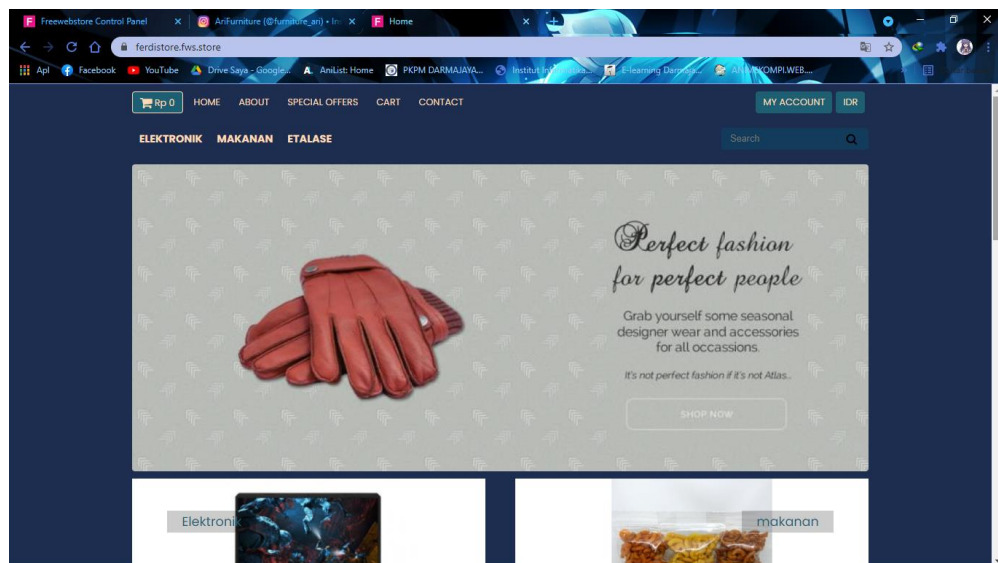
Freewebstore Control Panel ×
AriFurniture (@furniture_ari) • In ×
Home ×
+

ferdistore.fws.store

Apl Facebook YouTube Drive Saya - Google... AniList: Home PKPM DARMAJAYA... Institut In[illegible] E-learning Darmaja... A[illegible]KOMPI.WEB....

Rp 0 HOME ABOUT SPECIAL OFFERS CART CONTACT MY ACCOUNT IDR

ELEKTRONIK MAKANAN ETALASE Search

Perfect fashion for perfect people

Grab yourself some seasonal designer wear and accessories for all occassions.

It's not perfect fashion if it's not Atlas...

SHOP NOW

Elektronik

makanan